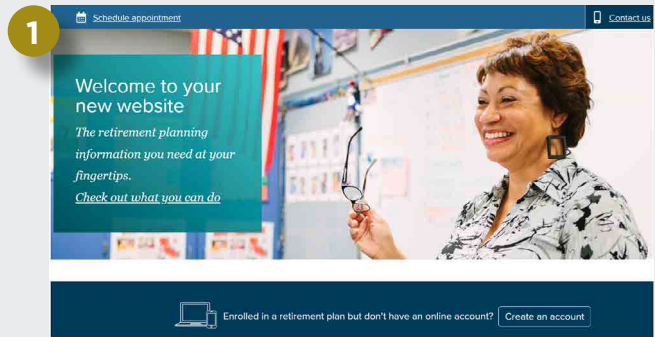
1

Schedule appointment

Contact us

Welcome to your new website

The retirement planning information you need at your fingertips.

Check out what you can do

Enrolled in a retirement plan but don't have an online account?

Create an account